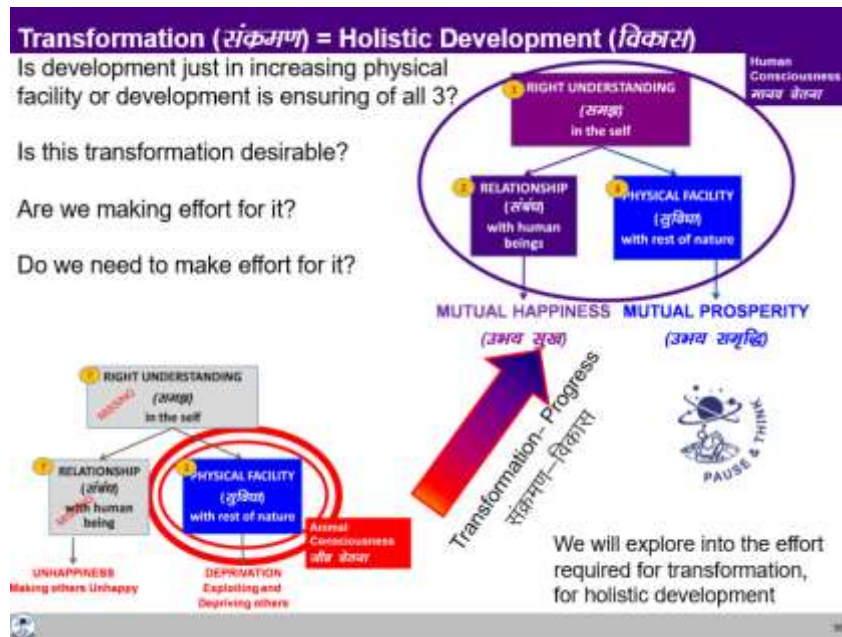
Transformation (संक्रमण) = Holistic Development (विकास)

Is development just in increasing physical facility or development is ensuring of all 3?

Is this transformation desirable?

Are we making effort for it?

Do we need to make effort for it?

Human Consciousness
मानव चेतना

1 RIGHT UNDERSTANDING (समझ) in the self

2 RELATIONSHIP (संबंध) with human beings

3 PHYSICAL FACILITY (सुविधा) with rest of nature

MUTUAL HAPPINESS (उभय सुख)

MUTUAL PROSPERITY (उभय समृद्धि)

? RIGHT UNDERSTANDING (समझ) in the self
MISSING

? RELATIONSHIP (संबंध) with human being
MISSING

3 PHYSICAL FACILITY (सुविधा) with rest of nature

Animal Consciousness
जीव चेतना

UNHAPPINESS
Making others Unhappy

DEPRIVATION
Exploiting and Depriving others

Transformation- Progress
संक्रमण–विकास

PAUSE & THINK

We will explore into the effort required for transformation, for holistic development